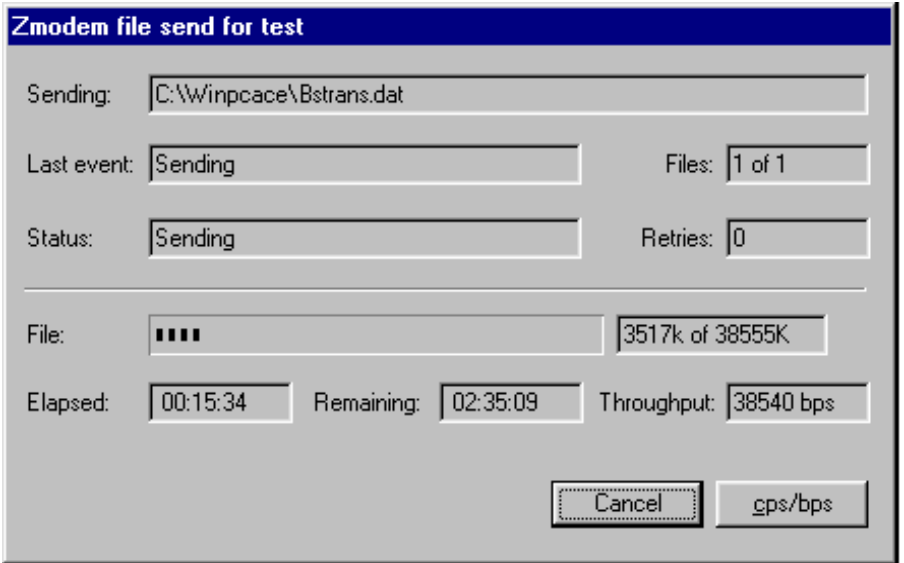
Zmodem file send for test

Sending: C:\Winpcace\Bstrans.dat

Last event: Sending

Files: 1 of 1

Status: Sending

Retries: 0

File:

3517k of 38555K

Elapsed: 00:15:34

Remaining: 02:35:09

Throughput: 38540 bps

Cancel

cps/bps